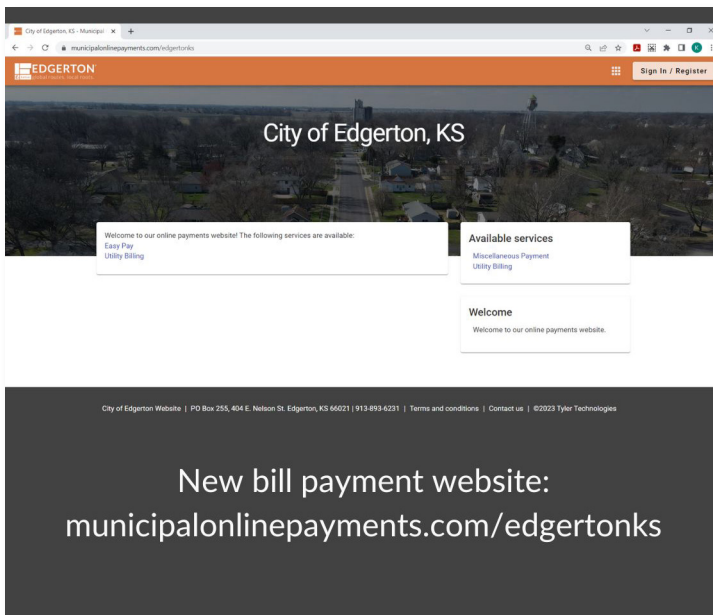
City of Edgerton, KS - Municipal ×  +

municipalonlinepayments.com/edgertonks

EDGERTON
Global routes. Local roots.

Sign In / Register

City of Edgerton, KS

Welcome to our online payments website! The following services are available:
Easy Pay
Utility Billing

Available services
Miscellaneous Payment
Utility Billing

Welcome
Welcome to our online payments website.

City of Edgerton Website | PO Box 255, 404 E. Nelson St. Edgerton, KS 66021 | 913-893-6231 | Terms and conditions | Contact us | ©2023 Tyler Technologies

New bill payment website:
municipalonlinepayments.com/edgertonks